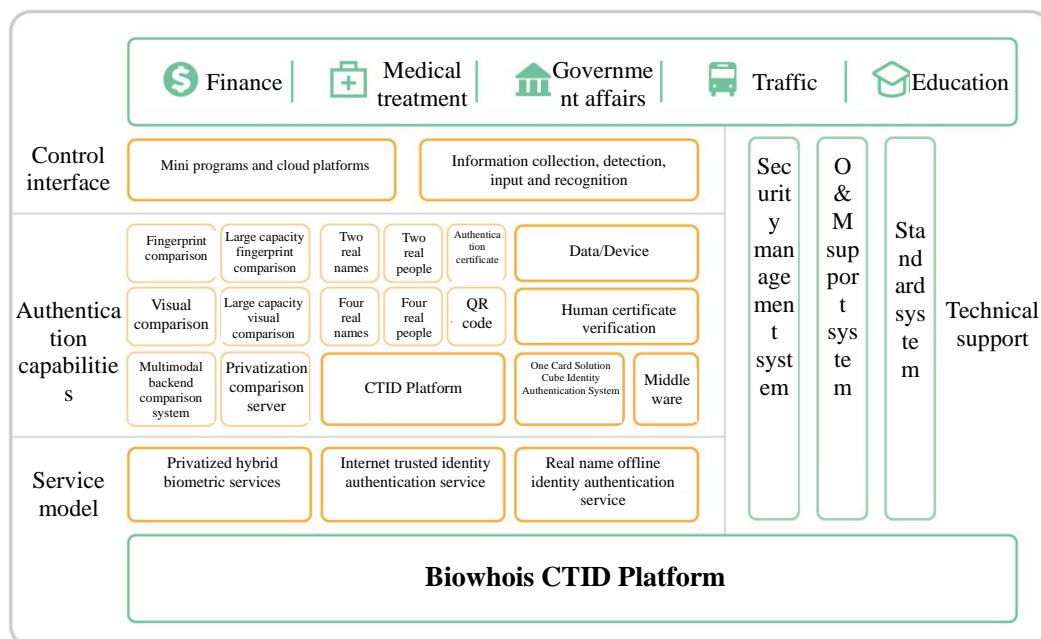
Finance | Medical treatment | Governme nt affairs | Traffic | Education

Control interface

Mini programs and cloud platforms

Information collection, detection, input and recognition

Authentica tion capabilitie s

Fingerprint comparison

Large capacity fingerprint comparison

Two real names

Two real people

Authentica tion certificate

Data/Device

Visual comparison

Large capacity visual comparison

Four real names

Four real people

QR code

Human certificate verification

Multimodal backend comparison system

Privatization comparison server

CTID Platform

One Card Solution Cube Identity Authentication System

Middle ware

Service model

Privatized hybrid biometric services

Internet trusted identity authentication service

Real name offline identity authentication service

Sec urit y man age men t syst em

O & M sup por t sys te m

Sta nd ard sys te m

Technical support

Biowhois CTID Platform